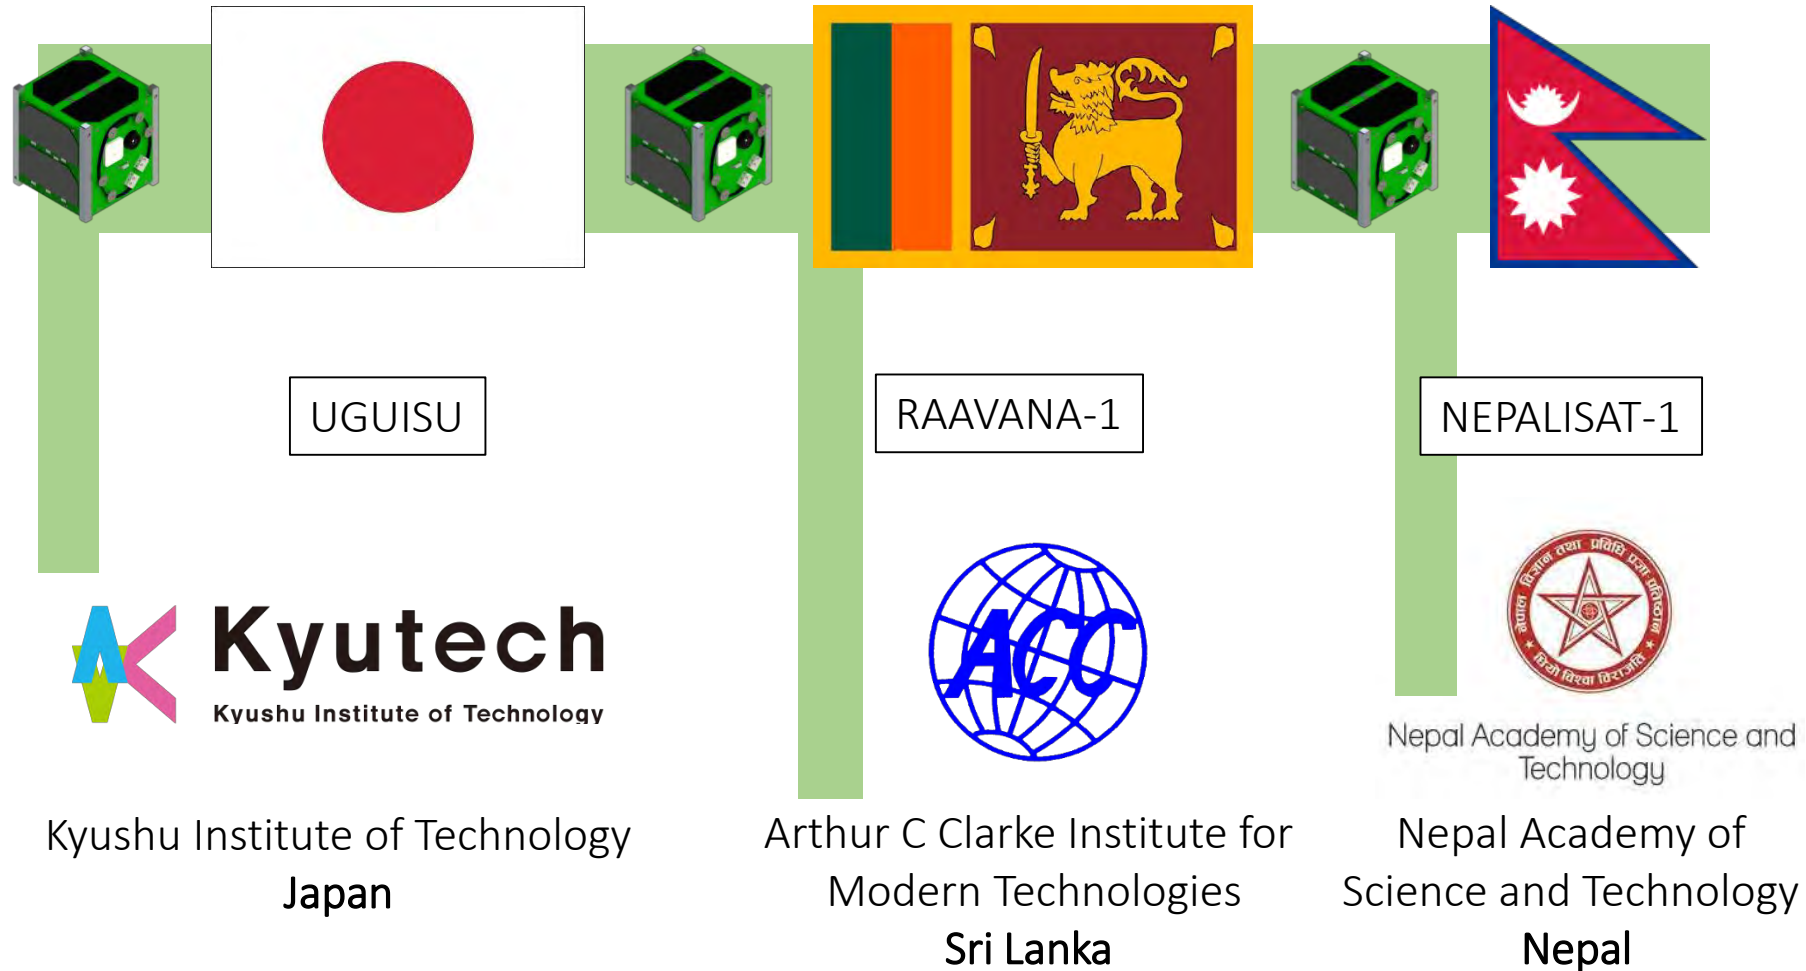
UGUISU

RAAVANA-1

NEPALISAT-1

Kyutech
Kyushu Institute of Technology

ACC

नेपाल विज्ञान तथा प्रविधि प्रज्ञा प्रतिष्ठान

Nepal Academy of Science and Technology

Kyushu Institute of Technology
Japan

Arthur C Clarke Institute for Modern Technologies
Sri Lanka

Nepal Academy of Science and Technology
Nepal